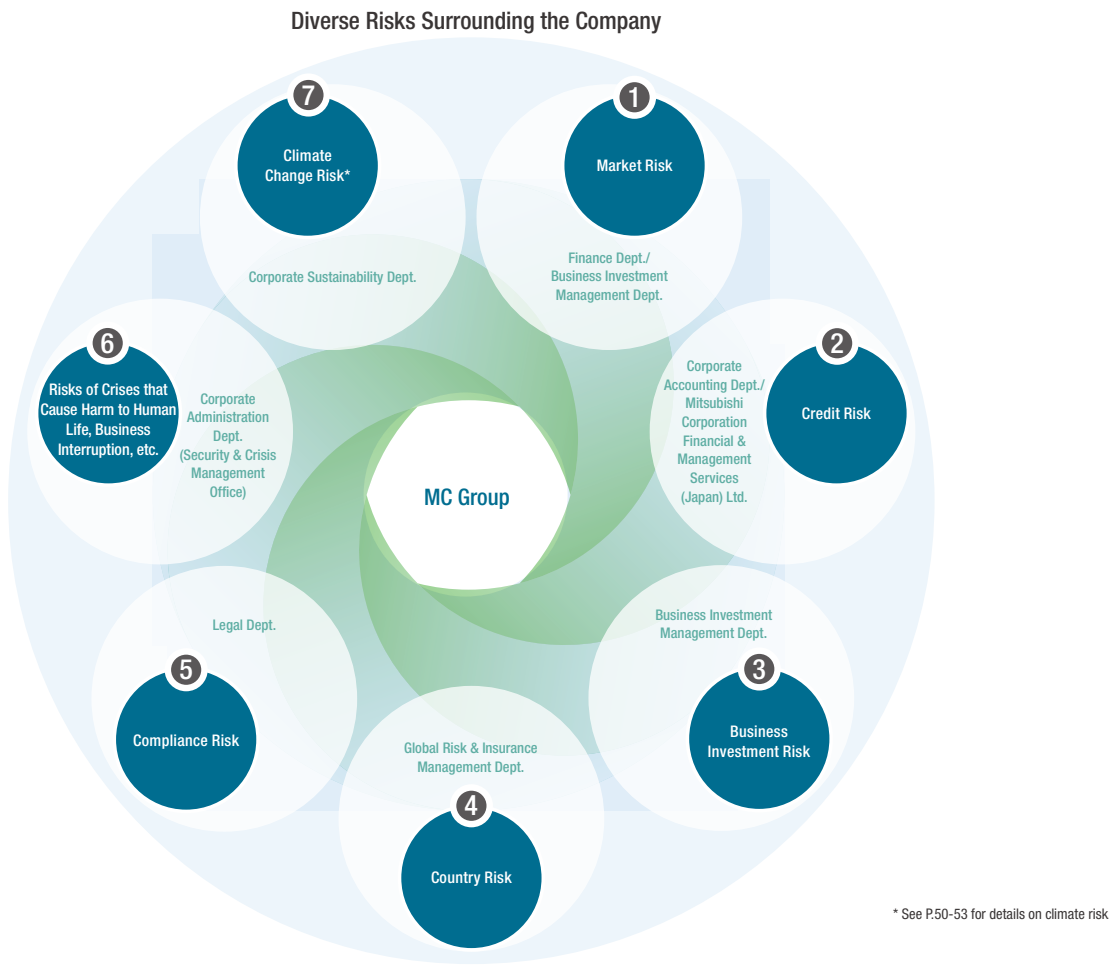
Diverse Risks Surrounding the Company

MC Group

1
Market Risk
Finance Dept./ Business Investment Management Dept.

2
Credit Risk
Corporate Accounting Dept./ Mitsubishi Corporation Financial & Management Services (Japan) Ltd.

3
Business Investment Risk
Business Investment Management Dept.

4
Country Risk
Global Risk & Insurance Management Dept.

5
Compliance Risk
Legal Dept.

6
Risks of Crises that Cause Harm to Human Life, Business Interruption, etc.
Corporate Administration Dept. (Security & Crisis Management Office)

7
Climate Change Risk*
Corporate Sustainability Dept.

* See P.50-53 for details on climate risk